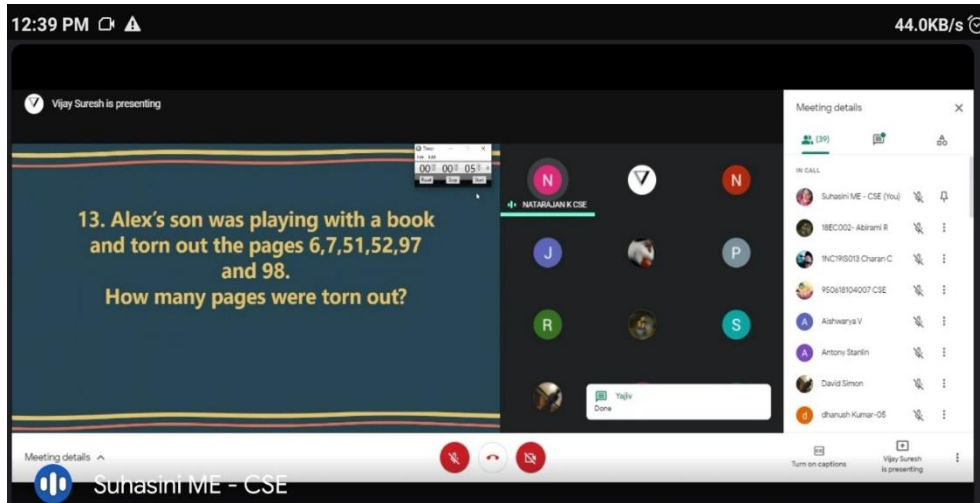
12:39 PM

44.0KB/s

Vijay Suresh is presenting

00 00 05

13. Alex's son was playing with a book and torn out the pages 6,7,51,52,97 and 98.
How many pages were torn out?

N

N

NATARAJAN K CSE

J

P

R

S

Yajiv
Done

Meeting details

(39)

IN CALL

Suhasini ME - CSE (You)

18EC002- Abirami R

1NC19IS013 Charan C

950618104007 CSE

Aishwarya V

Antony Stanlin

David Simon

dhanush Kumar-05

Meeting details

Turn on captions

Vijay Suresh is presenting

Suhasini ME - CSE